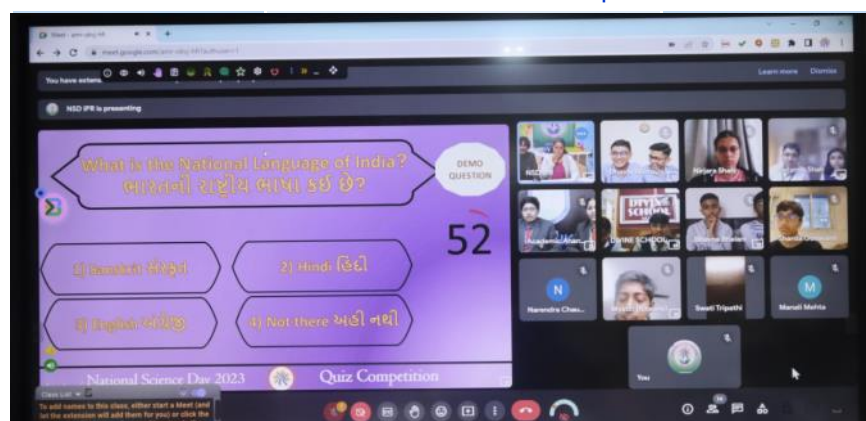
Meet

meet.google.com

You have exten

Learn more Dismiss

NSD IPR is presenting

What is the National Language of India?
ભારતની રાષ્ટ્રીય ભાષા કઇ છે?

DEMO QUESTION

52

1) Sanskrit સંસ્કૃત

2) Hindi હિંદી

3) English અંગ્રેજી

4) Not there અહીં નથી

National Science Day 2023

Quiz Competition

Nirjara Shah

DIVINE SCHOOL

Narendra Chau

Swati Tripathi

Manali Mehta

M

N

You

Class List

To add names to this class, either start a Meet (and let the extension will add them for you) or click the